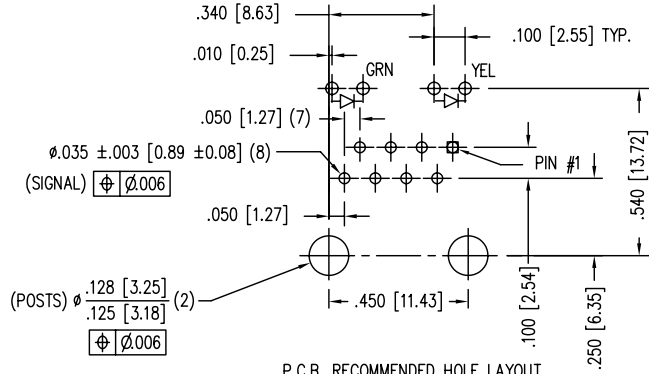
.340 [8.63]

.100 [2.55] TYP.

.010 [0.25]

GRN

YEL

.050 [1.27] (7)

$\phi$.035 ±.003 [0.89 ±0.08] (8)

(SIGNAL) | $\oplus$ | $\varnothing$.006 |

PIN #1

.540 [13.72]

.050 [1.27]

(POSTS) $\phi \frac{.128\ [3.25]}{.125\ [3.18]}$ (2)

| $\oplus$ | $\varnothing$.006 |

.450 [11.43]

.100 [2.54]

.250 [6.35]

P.C.B. RECOMMENDED HOLE LAYOUT